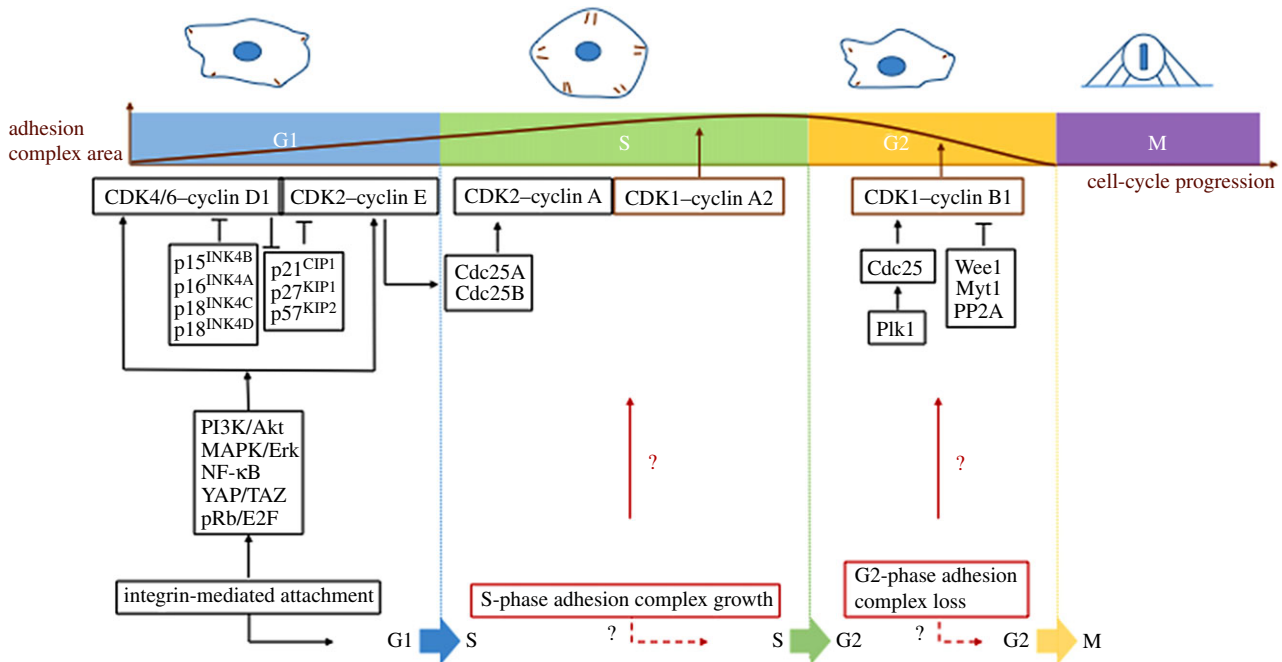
adhesion complex area

G1

S

G2

M

cell-cycle progression

CDK4/6–cyclin D1

CDK2–cyclin E

CDK2–cyclin A

CDK1–cyclin A2

CDK1–cyclin B1

p15$^{INK4B}$
p16$^{INK4A}$
p18$^{INK4C}$
p18$^{INK4D}$

p21$^{CIP1}$
p27$^{KIP1}$
p57$^{KIP2}$

Cdc25A
Cdc25B

Cdc25

Plk1

Wee1
Myt1
PP2A

PI3K/Akt
MAPK/Erk
NF-κB
YAP/TAZ
pRb/E2F

?

?

integrin-mediated attachment

S-phase adhesion complex growth

G2-phase adhesion complex loss

G1 S

?

S G2

?

G2 M